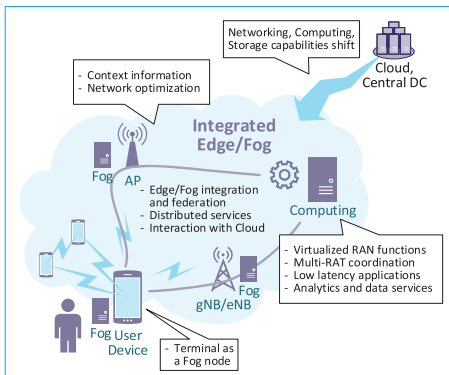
Networking, Computing, Storage capabilities shift

Cloud, Central DC

- Context information
- Network optimization

Integrated Edge/Fog

Fog

AP

- Edge/Fog integration and federation
- Distributed services
- Interaction with Cloud

Computing

- Virtualized RAN functions
- Multi-RAT coordination
- Low latency applications
- Analytics and data services

Fog

gNB/eNB

Fog

User Device

- Terminal as a Fog node